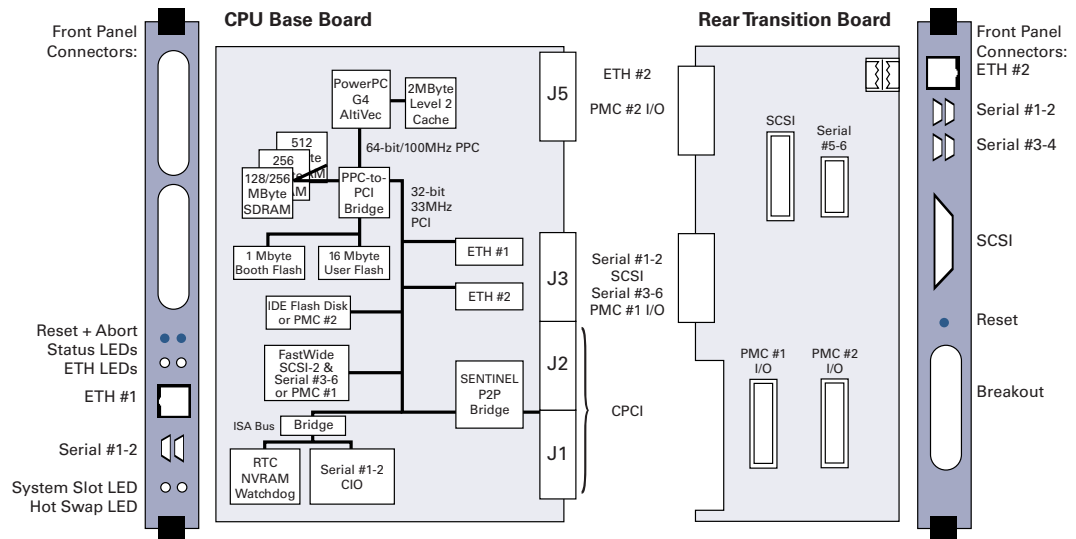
Front Panel Connectors:

CPU Base Board

Rear Transition Board

Front Panel Connectors: ETH #2

PowerPC G4 AltiVec

2MByte Level 2 Cache

J5

ETH #2

PMC #2 I/O

512 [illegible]

256 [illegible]

128/256 MByte SDRAM

64-bit/100MHz PPC

PPC-to-PCI Bridge

32-bit 33MHz PCI

SCSI

Serial #5-6

Serial #1-2

Serial #3-4

1 Mbyte Booth Flash

16 Mbyte User Flash

ETH #1

J3

ETH #2

Serial #1-2 SCSI Serial #3-6 PMC #1 I/O

SCSI

IDE Flash Disk or PMC #2

Reset + Abort Status LEDs ETH LEDs

FastWide SCSI-2 & Serial #3-6 or PMC #1

J2

SENTINEL P2P Bridge

PMC #1 I/O

PMC #2 I/O

Reset

Breakout

ETH #1

CPCI

ISA Bus

Bridge

J1

Serial #1-2

RTC NVRAM Watchdog

Serial #1-2 CIO

System Slot LED Hot Swap LED